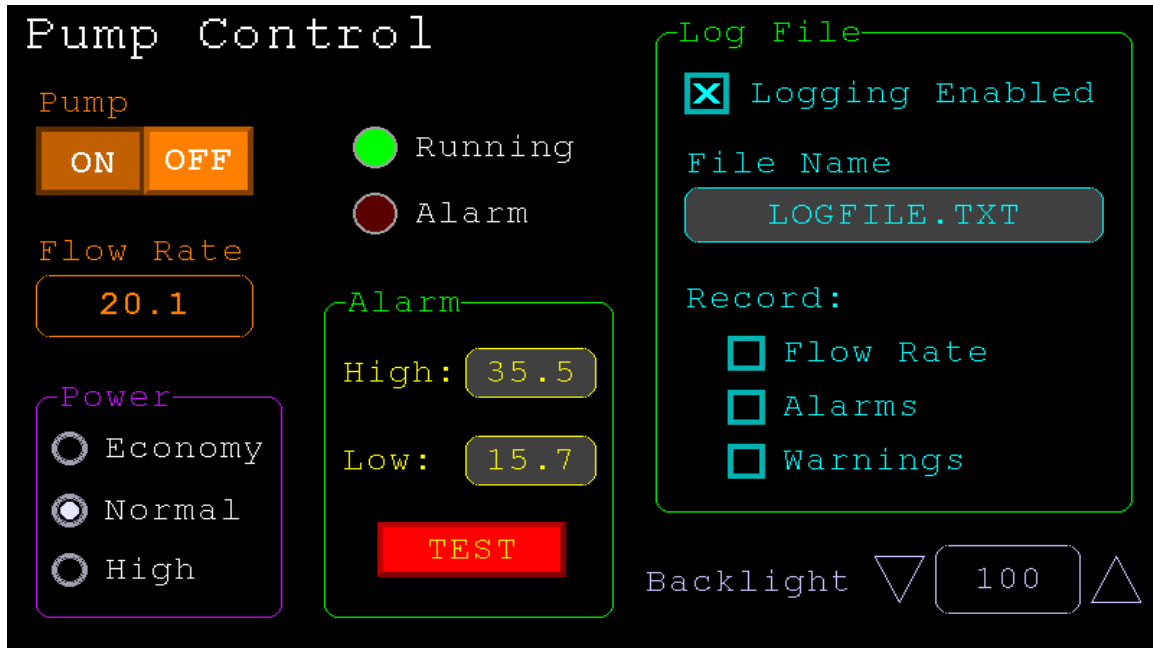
Pump Control

Pump
ON OFF

Running
Alarm

Flow Rate
20.1

Alarm
High: 35.5
Low: 15.7
TEST

Power
Economy
Normal
High

Log File
Logging Enabled
File Name
LOGFILE.TXT
Record:
Flow Rate
Alarms
Warnings

Backlight 100